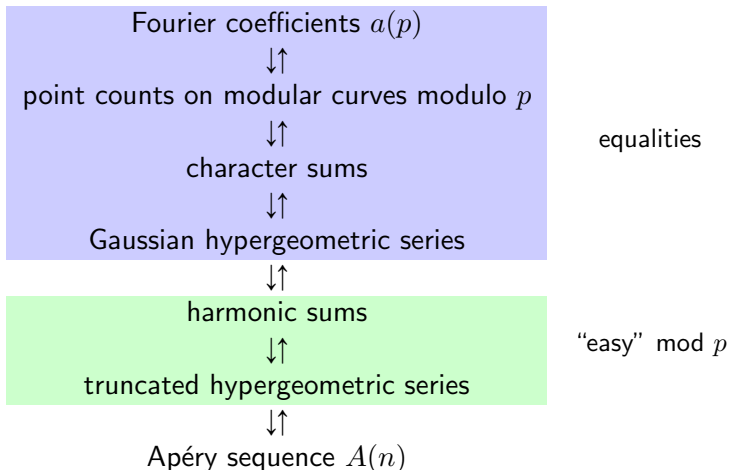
Fourier coefficients $a(p)$
$\downarrow\uparrow$
point counts on modular curves modulo $p$
$\downarrow\uparrow$
character sums
$\downarrow\uparrow$
Gaussian hypergeometric series
$\downarrow\uparrow$
harmonic sums
$\downarrow\uparrow$
truncated hypergeometric series
$\downarrow\uparrow$
Apéry sequence $A(n)$

equalities

"easy" mod $p$